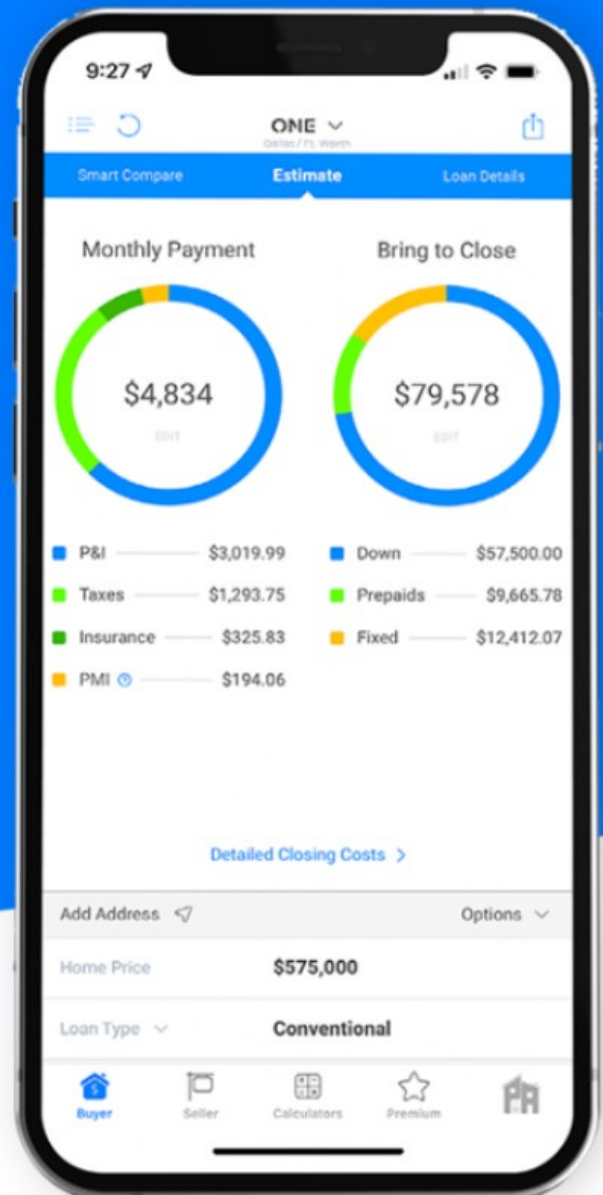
9:27

ONE
Dallas / Ft. Worth

Smart Compare
Estimate
Loan Details

Monthly Payment

$4,834
EDIT

Bring to Close

$79,578
EDIT

P&I $3,019.99
Taxes $1,293.75
Insurance $325.83
PMI $194.06

Down $57,500.00
Prepaids $9,665.78
Fixed $12,412.07

Detailed Closing Costs >

Add Address
Options

Home Price $575,000

Loan Type Conventional

Buyer
Seller
Calculators
Premium